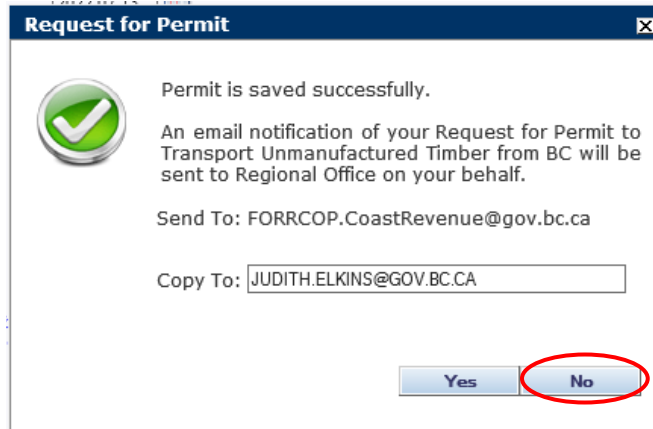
Request for Permit

Permit is saved successfully.

An email notification of your Request for Permit to Transport Unmanufactured Timber from BC will be sent to Regional Office on your behalf.

Send To: FORRCOP.CoastRevenue@gov.bc.ca

Copy To: JUDITH.ELKINS@GOV.BC.CA

Yes

No